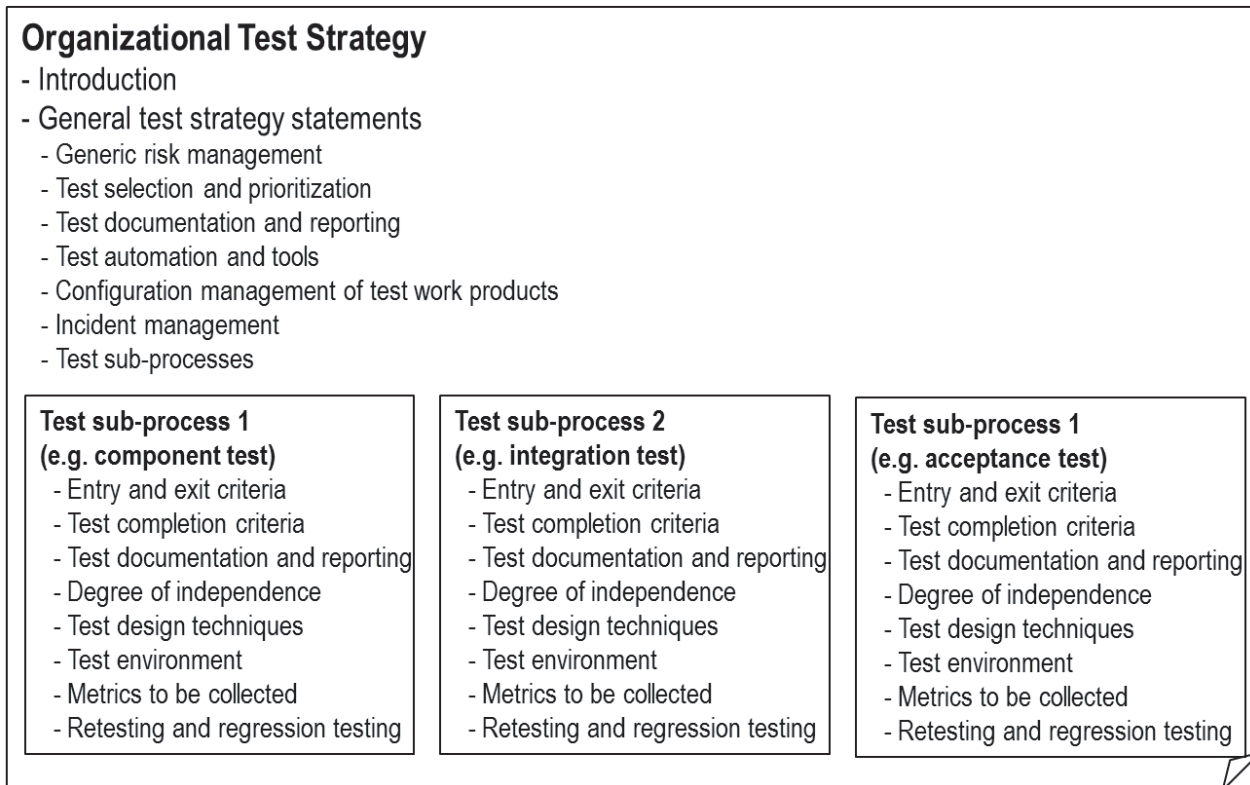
Organizational Test Strategy
- Introduction
- General test strategy statements
- Generic risk management
- Test selection and prioritization
- Test documentation and reporting
- Test automation and tools
- Configuration management of test work products
- Incident management
- Test sub-processes

Test sub-process 1
(e.g. component test)
- Entry and exit criteria
- Test completion criteria
- Test documentation and reporting
- Degree of independence
- Test design techniques
- Test environment
- Metrics to be collected
- Retesting and regression testing

Test sub-process 2
(e.g. integration test)
- Entry and exit criteria
- Test completion criteria
- Test documentation and reporting
- Degree of independence
- Test design techniques
- Test environment
- Metrics to be collected
- Retesting and regression testing

Test sub-process 1
(e.g. acceptance test)
- Entry and exit criteria
- Test completion criteria
- Test documentation and reporting
- Degree of independence
- Test design techniques
- Test environment
- Metrics to be collected
- Retesting and regression testing